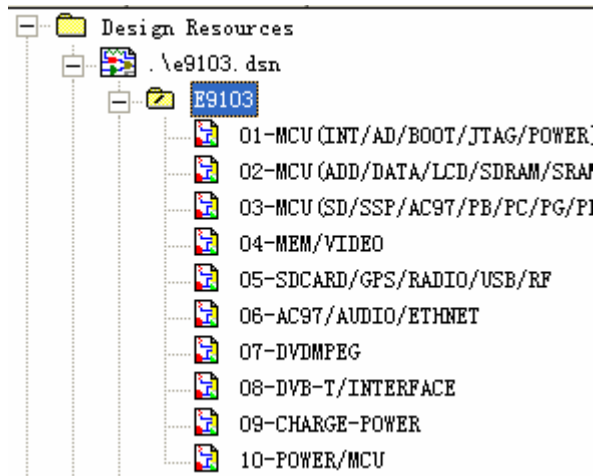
Design Resources
.\e9103.dsn
E9103
01-MCU(INT/AD/BOOT/JTAG/POWER)
02-MCU(ADD/DATA/LCD/SDRAM/SRAM
03-MCU(SD/SSP/AC97/PB/PC/PG/P
04-MEM/VIDEO
05-SDCARD/GPS/RADIO/USB/RF
06-AC97/AUDIO/ETHNET
07-DVDMPEG
08-DVB-T/INTERFACE
09-CHARGE-POWER
10-POWER/MCU